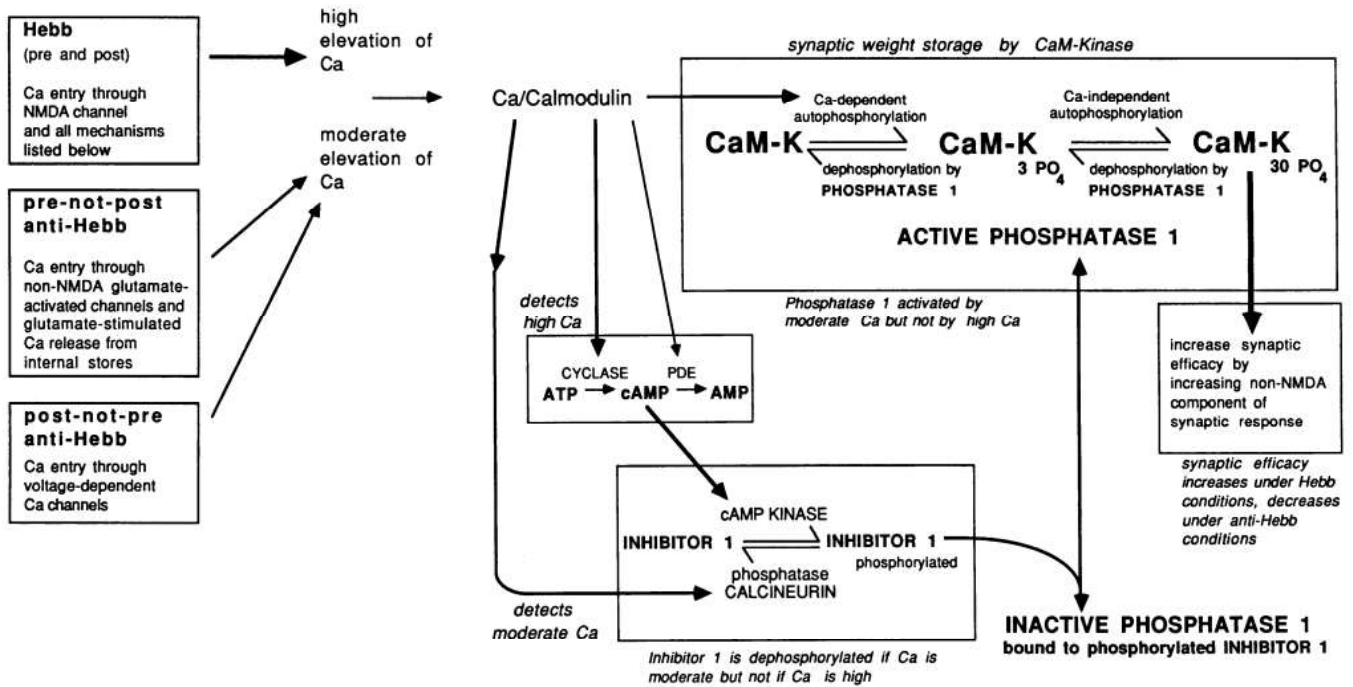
Hebb
(pre and post)

Ca entry through NMDA channel and all mechanisms listed below

pre-not-post anti-Hebb

Ca entry through non-NMDA glutamate-activated channels and glutamate-stimulated Ca release from internal stores

post-not-pre anti-Hebb

Ca entry through voltage-dependent Ca channels

high elevation of Ca

moderate elevation of Ca

Ca/Calmodulin

synaptic weight storage by CaM-Kinase

Ca-dependent autophosphorylation

Ca-independent autophosphorylation

CaM-K

CaM-K $_{3\ PO_4}$

CaM-K $_{30\ PO_4}$

dephosphorylation by PHOSPHATASE 1

dephosphorylation by PHOSPHATASE 1

ACTIVE PHOSPHATASE 1

Phosphatase 1 activated by moderate Ca but not by high Ca

detects high Ca

CYCLASE PDE
ATP → cAMP → AMP

increase synaptic efficacy by increasing non-NMDA component of synaptic response

synaptic efficacy increases under Hebb conditions, decreases under anti-Hebb conditions

cAMP KINASE
INHIBITOR 1 INHIBITOR 1 phosphorylated
phosphatase CALCINEURIN

detects moderate Ca

Inhibitor 1 is dephosphorylated if Ca is moderate but not if Ca is high

INACTIVE PHOSPHATASE 1
bound to phosphorylated INHIBITOR 1